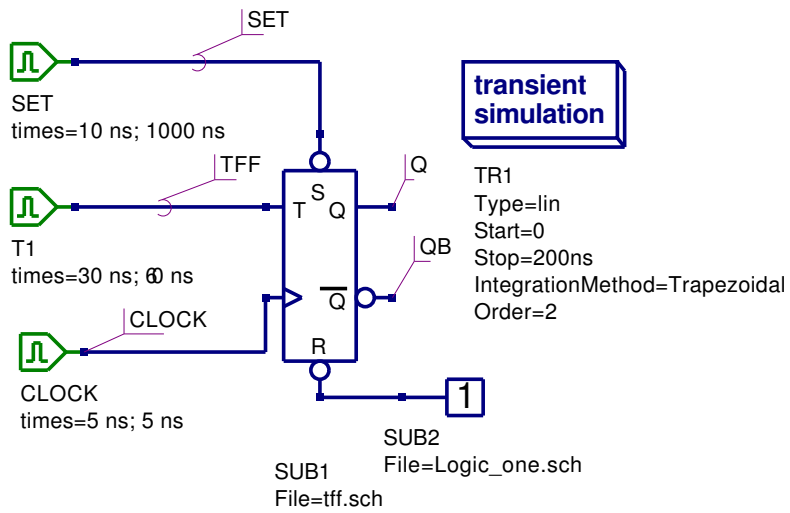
SET

SET
times=10 ns; 1000 ns

TFF

T1
times=30 ns; 60 ns

CLOCK

CLOCK
times=5 ns; 5 ns

S
T
Q
$\overline{Q}$
R

Q

QB

transient simulation

TR1
Type=lin
Start=0
Stop=200ns
IntegrationMethod=Trapezoidal
Order=2

1

SUB2
File=Logic_one.sch

SUB1
File=tff.sch